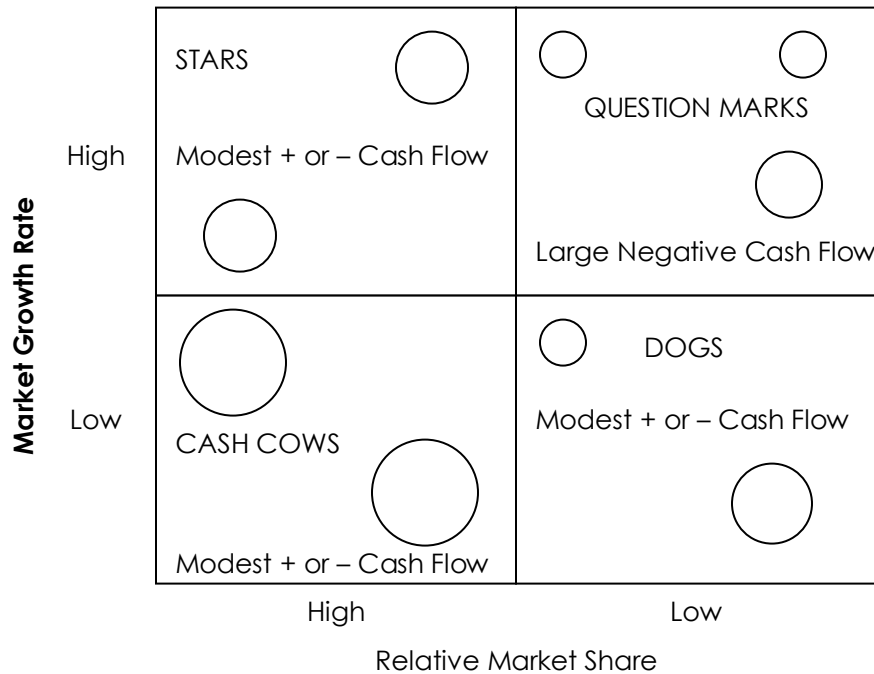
Market Growth Rate

High

STARS

Modest + or – Cash Flow

QUESTION MARKS

Large Negative Cash Flow

Low

CASH COWS

Modest + or – Cash Flow

DOGS

Modest + or – Cash Flow

High

Low

Relative Market Share